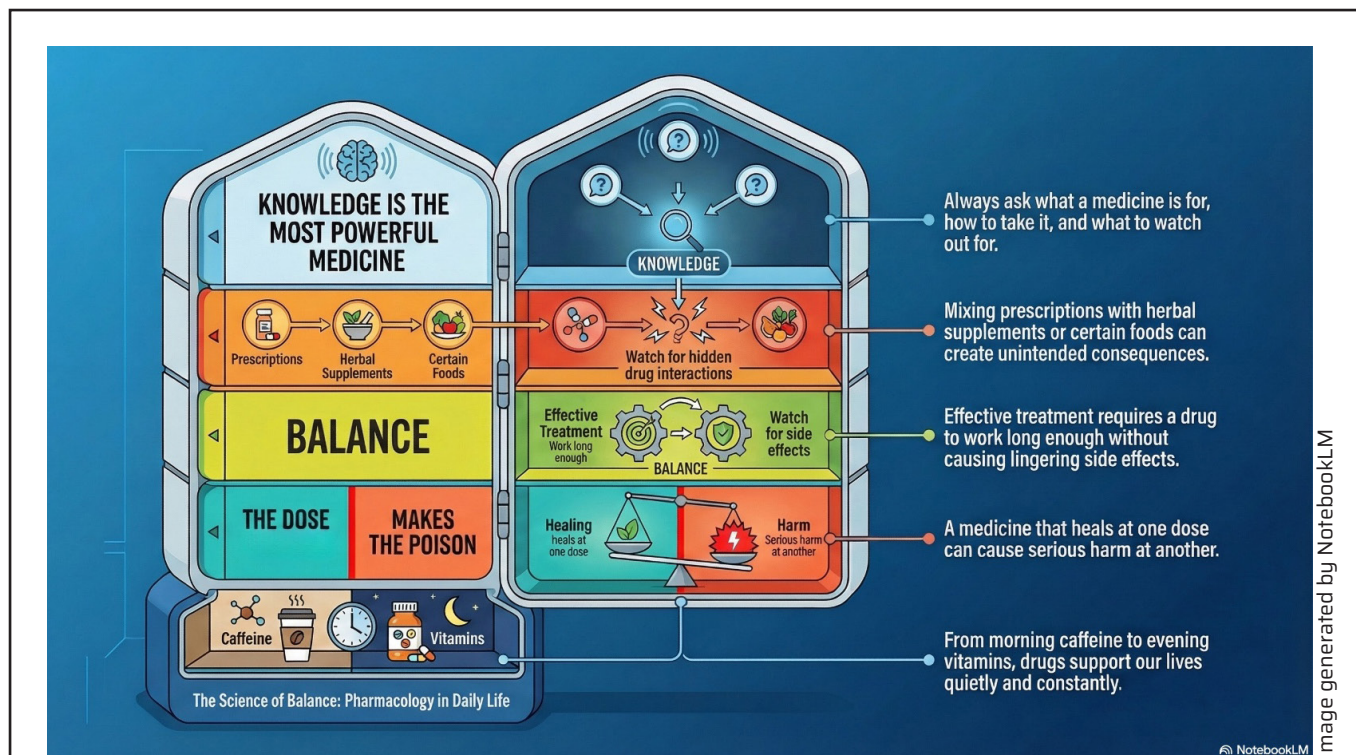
KNOWLEDGE IS THE MOST POWERFUL MEDICINE

KNOWLEDGE

Always ask what a medicine is for, how to take it, and what to watch out for.

Prescriptions
Herbal Supplements
Certain Foods

Watch for hidden drug interactions

Mixing prescriptions with herbal supplements or certain foods can create unintended consequences.

BALANCE

Effective Treatment
Work long enough

Watch for side effects

BALANCE

Effective treatment requires a drug to work long enough without causing lingering side effects.

THE DOSE
MAKES THE POISON

Healing
heals at one dose

Harm
Serious harm at another

A medicine that heals at one dose can cause serious harm at another.

Caffeine
Vitamins

From morning caffeine to evening vitamins, drugs support our lives quietly and constantly.

The Science of Balance: Pharmacology in Daily Life

NotebookLM

mage generated by NotebookLM